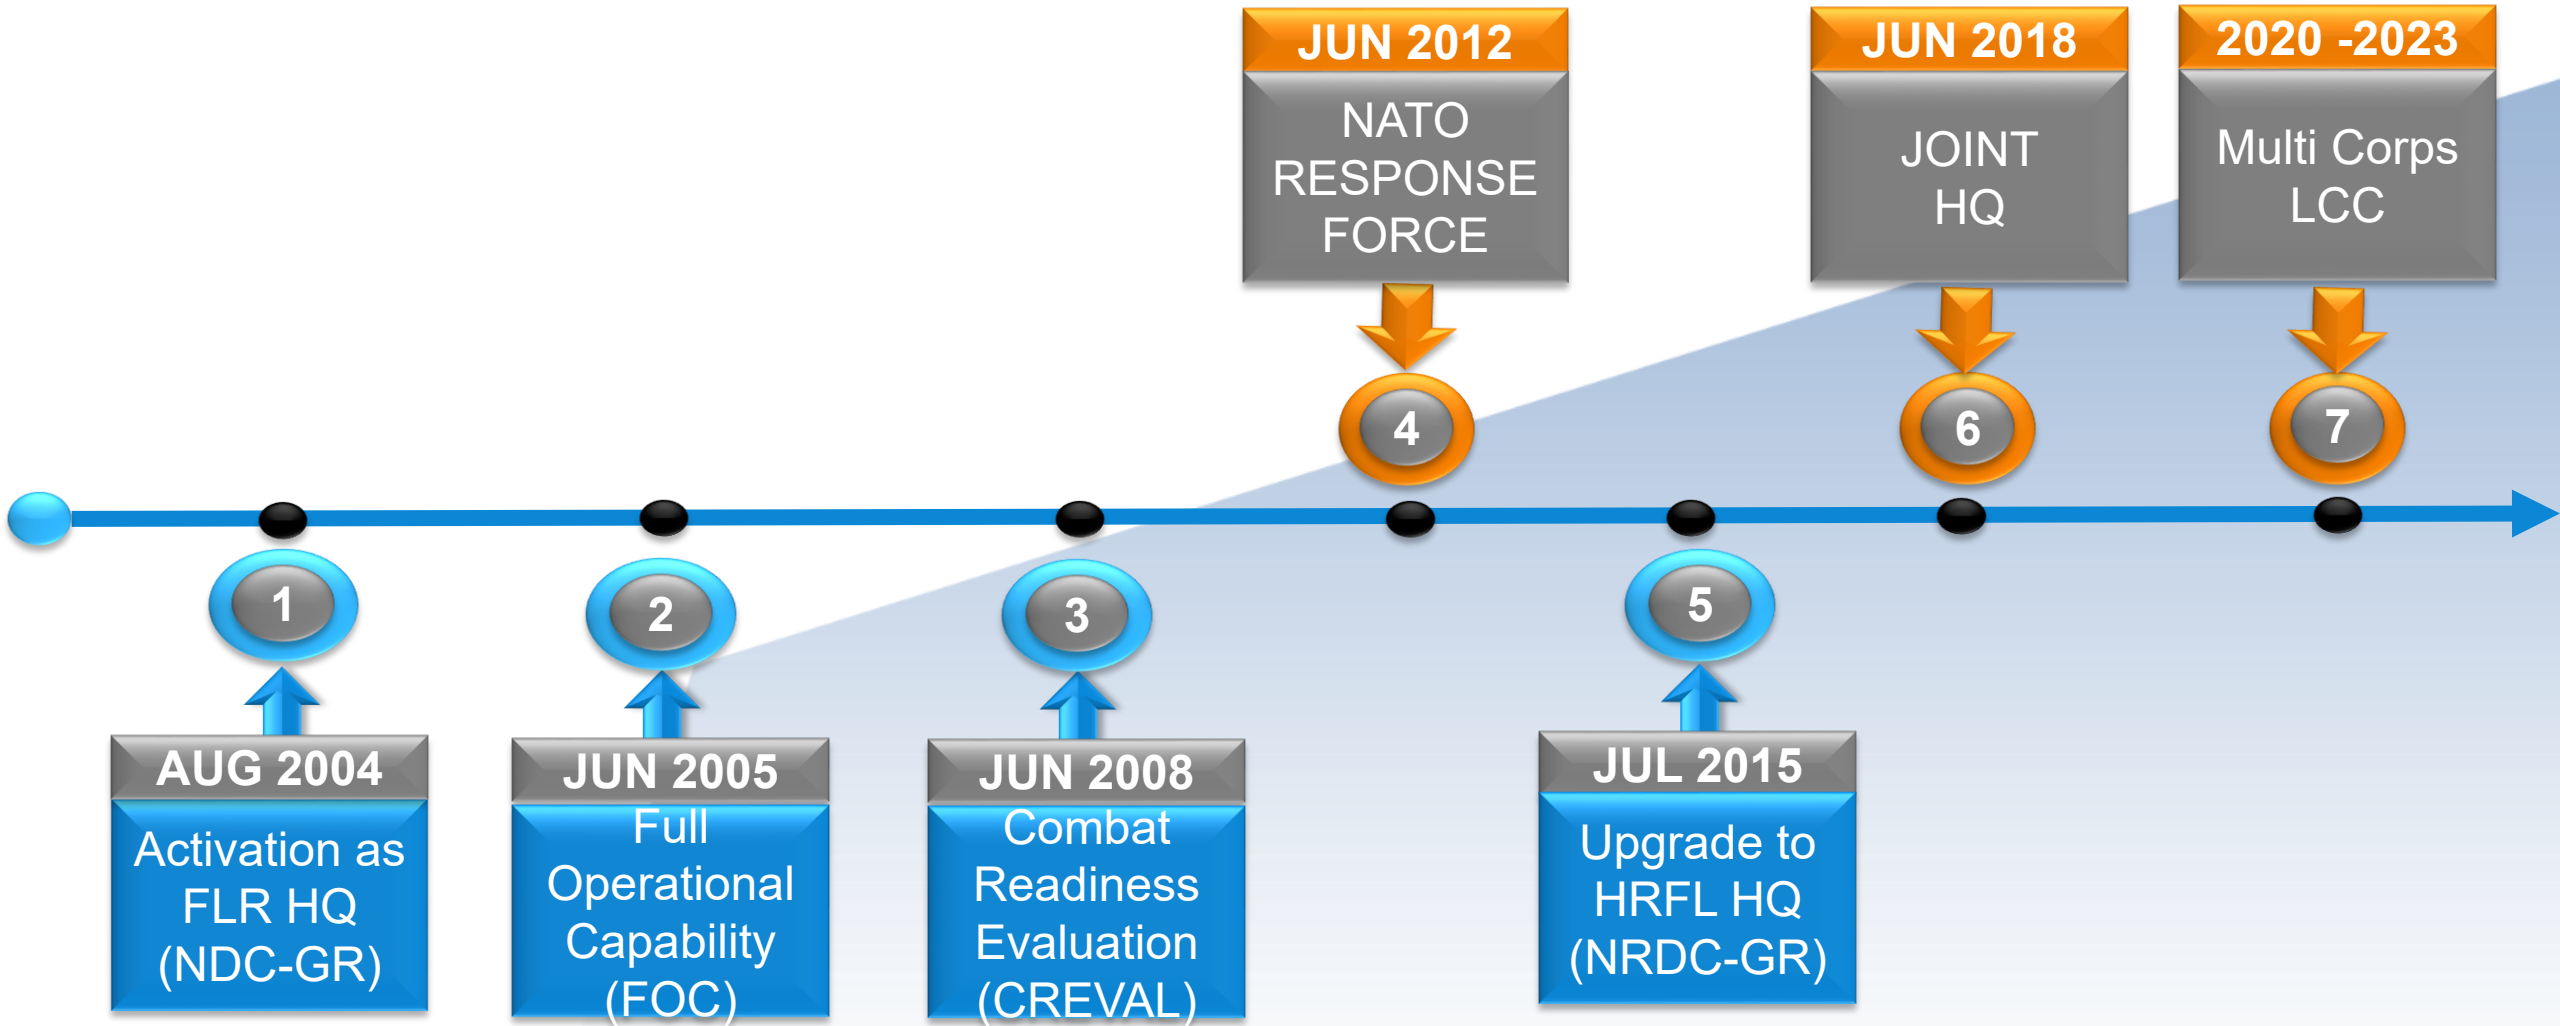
JUN 2012
NATO RESPONSE FORCE
4

JUN 2018
JOINT HQ
6

2020 -2023
Multi Corps LCC
7

1
AUG 2004
Activation as FLR HQ (NDC-GR)

2
JUN 2005
Full Operational Capability (FOC)

3
JUN 2008
Combat Readiness Evaluation (CREVAL)

5
JUL 2015
Upgrade to HRFL HQ (NRDC-GR)